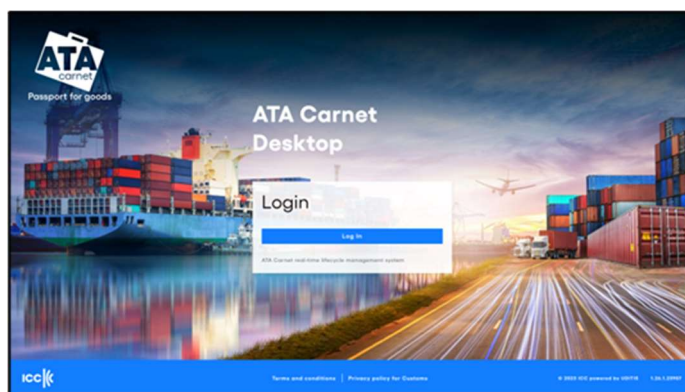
ATA carnet
Passport for goods

ATA Carnet Desktop

Login

Log in

ATA Carnet real-time lifecycle management system

ICC

Terms and conditions | Privacy policy for Customs

© 2023 ICC powered by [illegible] 1.24.1.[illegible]